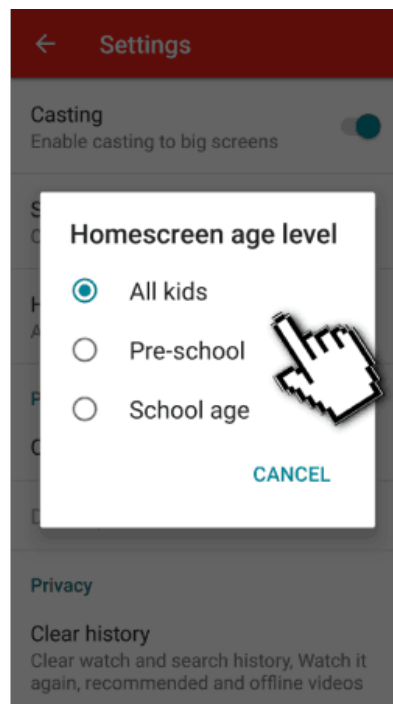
Settings

Casting
Enable casting to big screens

S
C

H
A

P

C

D

Homescreen age level

All kids

Pre-school

School age

CANCEL

Privacy

Clear history
Clear watch and search history, Watch it again, recommended and offline videos